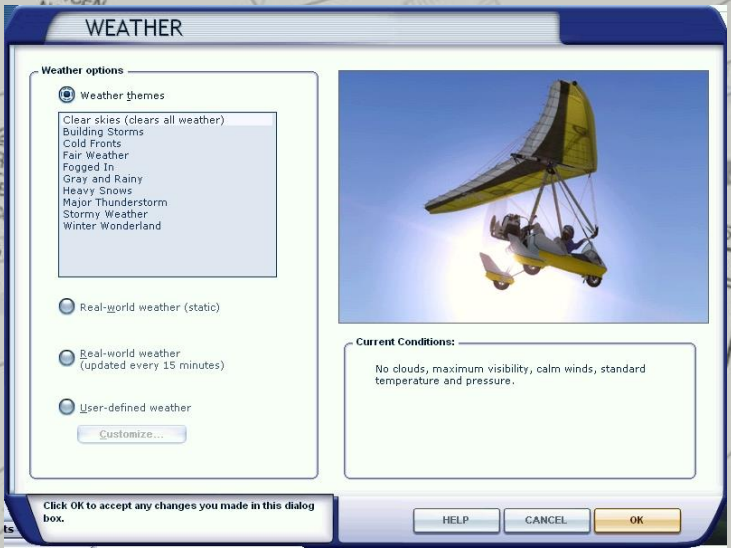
WEATHER

Weather options

Weather themes

Clear skies (clears all weather)
Building Storms
Cold Fronts
Fair Weather
Fogged In
Gray and Rainy
Heavy Snows
Major Thunderstorm
Stormy Weather
Winter Wonderland

Real-world weather (static)

Real-world weather (updated every 15 minutes)

User-defined weather

Customize...

Current Conditions:

No clouds, maximum visibility, calm winds, standard temperature and pressure.

Click OK to accept any changes you made in this dialog box.

HELP

CANCEL

OK

ts